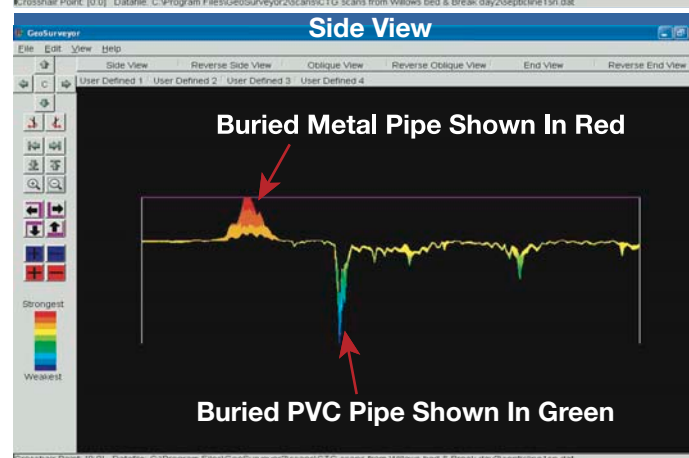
Crosshair Point: [0,0] Datafile: C:\Program Files\GeoSurveyor2\Scans\CTG scans from Willows bed & Break day2\Septicline1sn.dat

Side View

GeoSurveyor

File Edit View Help

Side View | Reverse Side View | Oblique View | Reverse Oblique View | End View | Reverse End View

User Defined 1 | User Defined 2 | User Defined 3 | User Defined 4

C

Buried Metal Pipe Shown In Red

Strongest

Weakest

Buried PVC Pipe Shown In Green

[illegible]